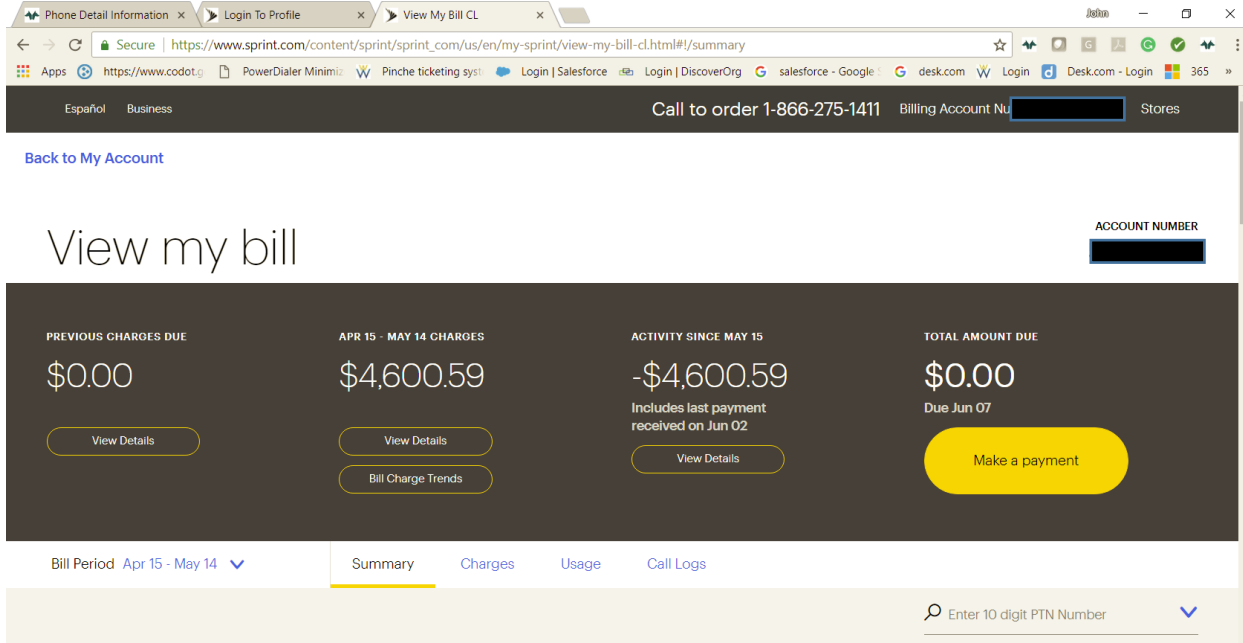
Phone Detail Information ×
Login To Profile ×
View My Bill CL ×
John

Secure https://www.sprint.com/content/sprint/sprint_com/us/en/my-sprint/view-my-bill-cl.html#!/summary

Apps https://www.codot.g PowerDialer Minimiz Pinche ticketing syst Login | Salesforce Login | DiscoverOrg salesforce - Google desk.com Login Desk.com - Login 365 »

Español Business Call to order 1-866-275-1411 Billing Account Nu Stores

Back to My Account

View my bill

ACCOUNT NUMBER

PREVIOUS CHARGES DUE
$0.00
View Details

APR 15 - MAY 14 CHARGES
$4,600.59
View Details
Bill Charge Trends

ACTIVITY SINCE MAY 15
-$4,600.59
Includes last payment received on Jun 02
View Details

TOTAL AMOUNT DUE
$0.00
Due Jun 07
Make a payment

Bill Period Apr 15 - May 14

Summary Charges Usage Call Logs

Enter 10 digit PTN Number